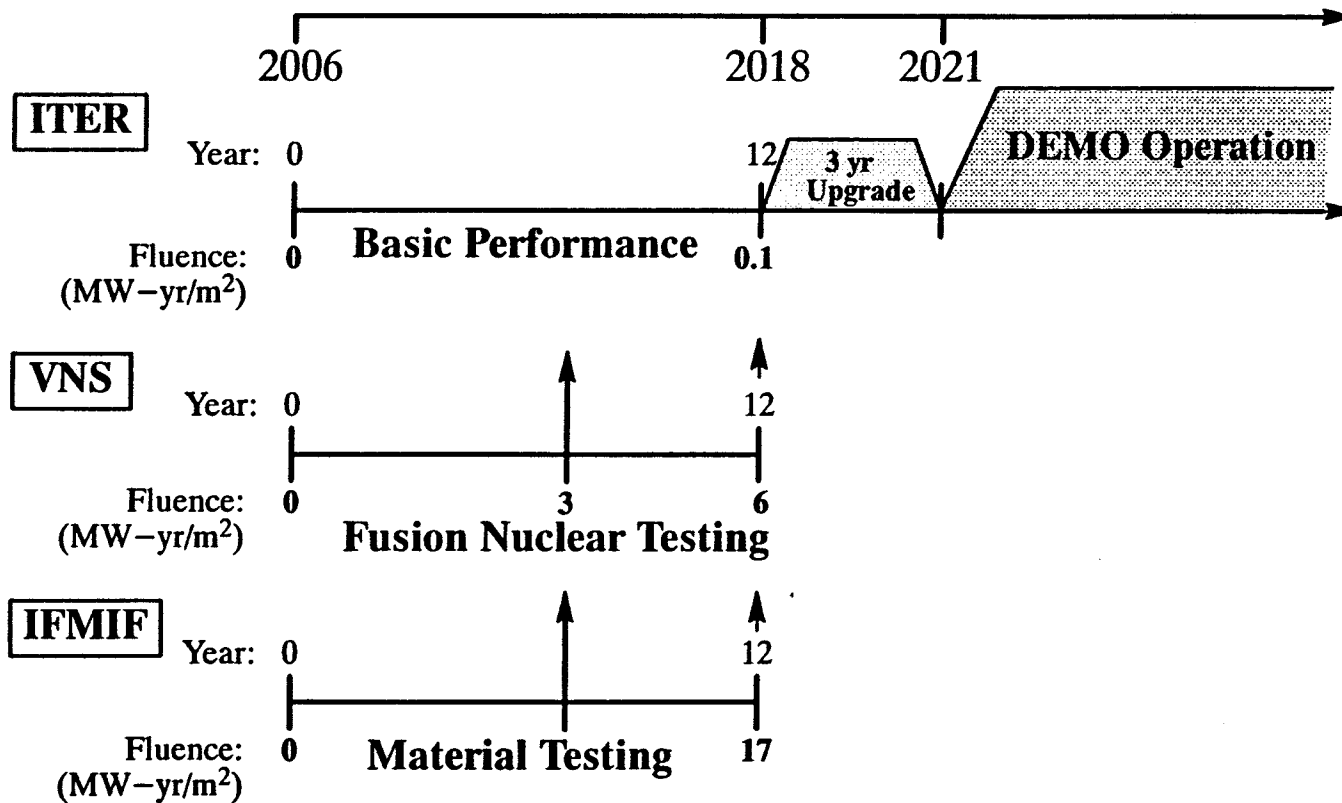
2006

2018

2021

ITER

Year: 0

12

3 yr Upgrade

DEMO Operation

Fluence: (MW−yr/m$^2$)

0

Basic Performance

0.1

VNS

Year: 0

12

Fluence: (MW−yr/m$^2$)

0

3

6

Fusion Nuclear Testing

IFMIF

Year: 0

12

Fluence: (MW−yr/m$^2$)

0

Material Testing

17